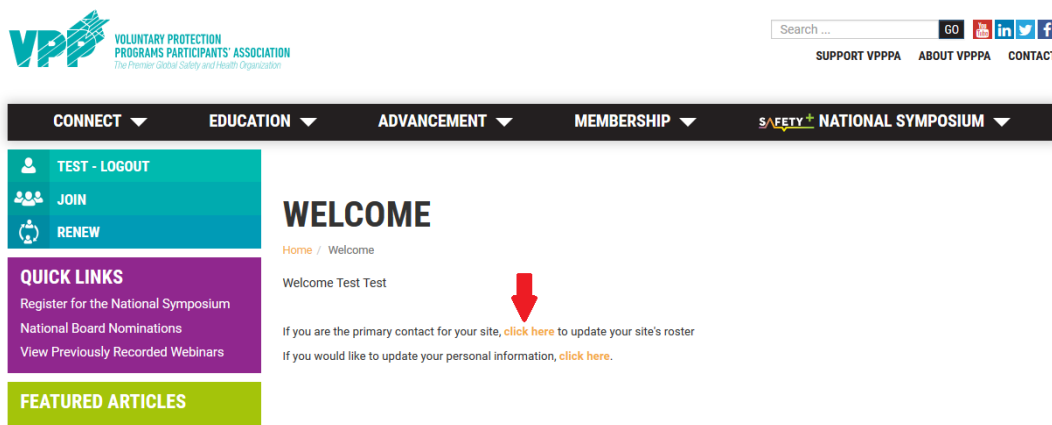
VPP
VOLUNTARY PROTECTION PROGRAMS PARTICIPANTS' ASSOCIATION
The Premier Global Safety and Health Organization

Search ...
GO

SUPPORT VPPPA
ABOUT VPPPA
CONTACT

CONNECT
EDUCATION
ADVANCEMENT
MEMBERSHIP
SAFETY+ NATIONAL SYMPOSIUM

TEST - LOGOUT
JOIN
RENEW

QUICK LINKS
Register for the National Symposium
National Board Nominations
View Previously Recorded Webinars

FEATURED ARTICLES

WELCOME

Home / Welcome

Welcome Test Test

If you are the primary contact for your site, click here to update your site's roster

If you would like to update your personal information, click here.